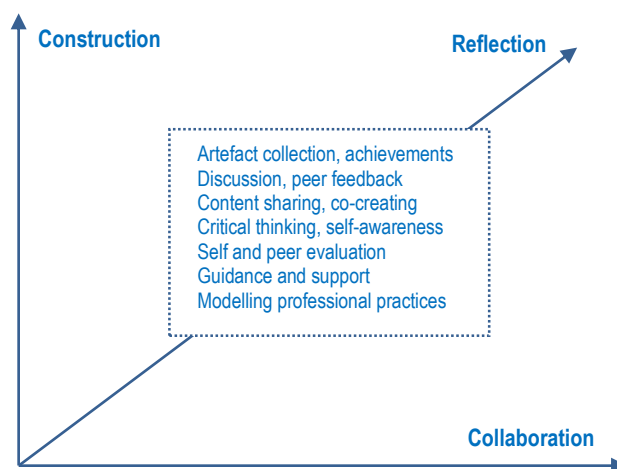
Construction

Reflection

Artefact collection, achievements
Discussion, peer feedback
Content sharing, co-creating
Critical thinking, self-awareness
Self and peer evaluation
Guidance and support
Modelling professional practices

Collaboration